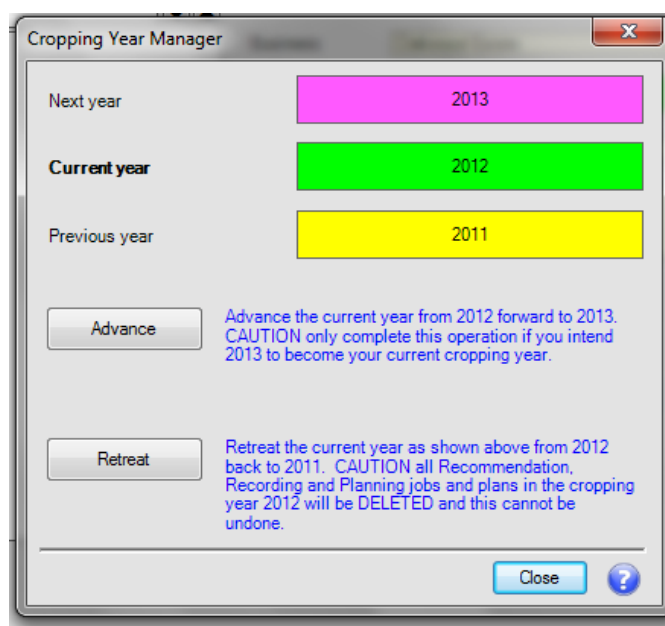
Cropping Year Manager

Next year

2013

Current year

2012

Previous year

2011

Advance

Advance the current year from 2012 forward to 2013. CAUTION only complete this operation if you intend 2013 to become your current cropping year.

Retreat

Retreat the current year as shown above from 2012 back to 2011. CAUTION all Recommendation, Recording and Planning jobs and plans in the cropping year 2012 will be DELETED and this cannot be undone.

Close